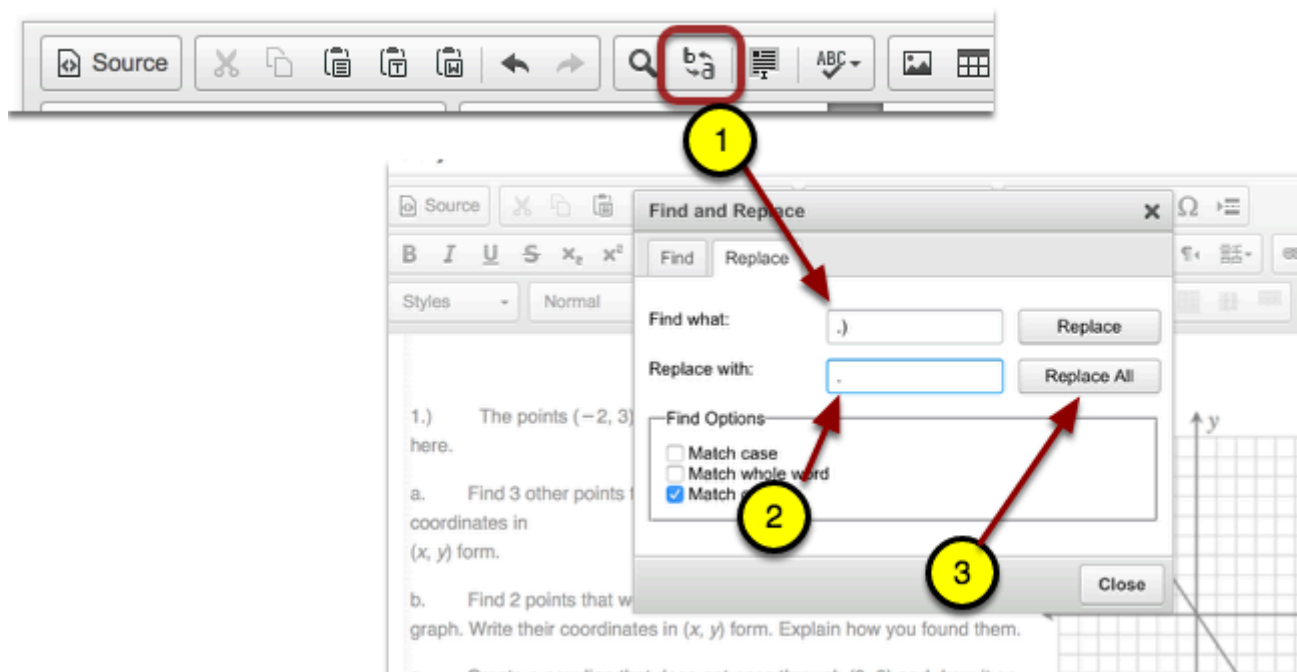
Source

ABC

1

Source

Find and Replace

B I U S $x_2$ $x^2$

Find Replace

Styles Normal

Find what: .) Replace

Replace with: . Replace All

1.) The points (−2, 3) here.

Find Options

Match case

Match whole word

Match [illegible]

a. Find 3 other points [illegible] coordinates in (x, y) form.

2

3

Close

b. Find 2 points that w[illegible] graph. Write their coordinates in (x, y) form. Explain how you found them.

y